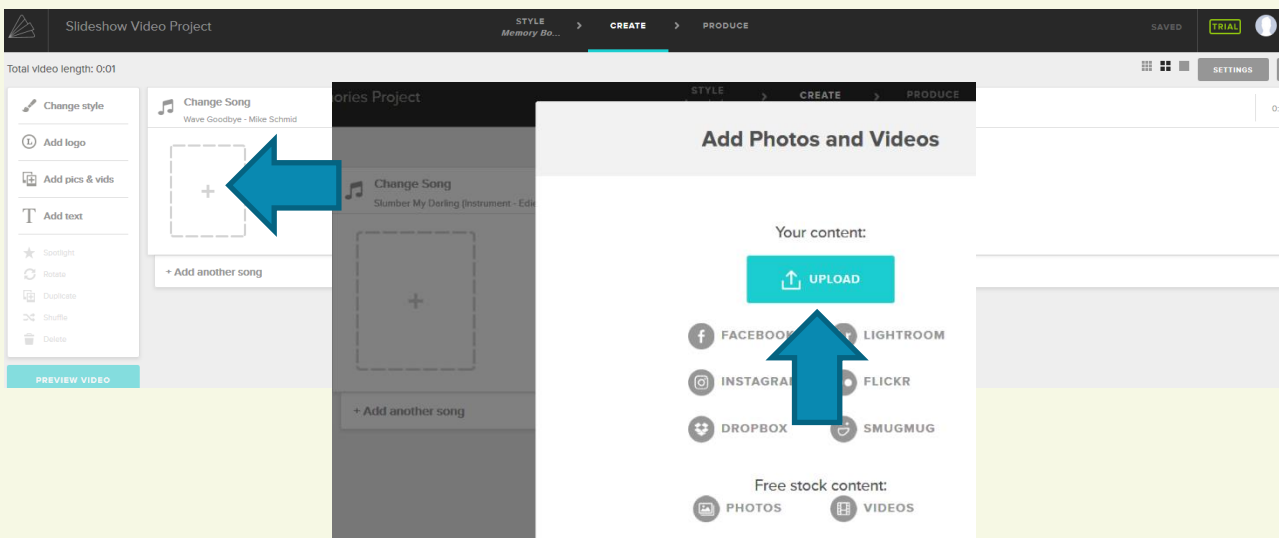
Slideshow Video Project

STYLE
Memory Bo...

CREATE

PRODUCE

SAVED

TRIAL

Total video length: 0:01

SETTINGS

Change style

Add logo

Add pics & vids

Add text

Spotlight

Rotate

Duplicate

Shuffle

Delete

PREVIEW VIDEO

Change Song
Wave Goodbye - Mike Schmid

+

+ Add another song

ories Project

STYLE

CREATE

PRODUCE

Change Song
Slumber My Darling (Instrument - Edi

+

+ Add another song

Add Photos and Videos

Your content:

UPLOAD

FACEBOOK

LIGHTROOM

INSTAGRA

FLICKR

DROPBOX

SMUGMUG

Free stock content:

PHOTOS

VIDEOS